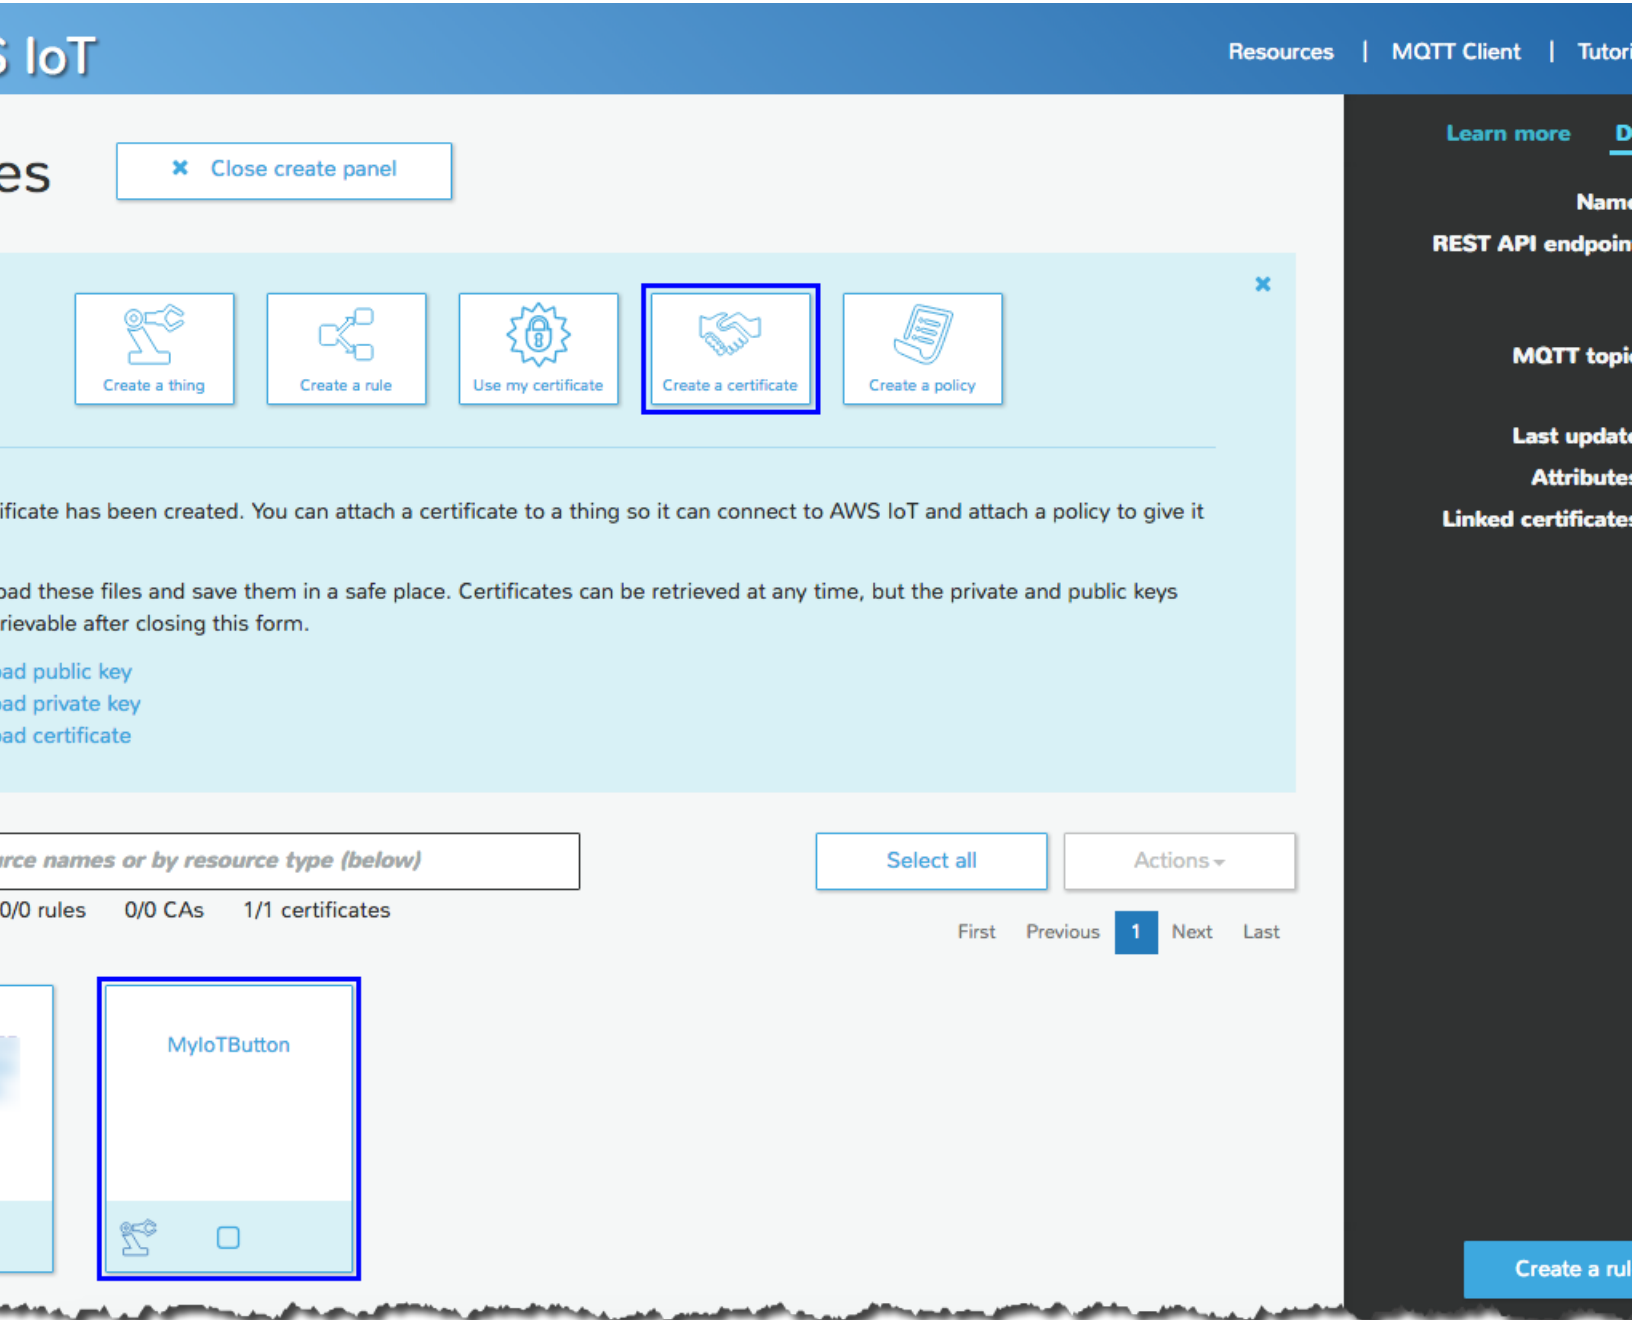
S IoT

Resources | MQTT Client | Tutori

es

✖ Close create panel

✖

Create a thing

Create a rule

Use my certificate

Create a certificate

Create a policy

ificate has been created. You can attach a certificate to a thing so it can connect to AWS IoT and attach a policy to give it

oad these files and save them in a safe place. Certificates can be retrieved at any time, but the private and public keys rievable after closing this form.

oad public key
oad private key
oad certificate

rce names or by resource type (below)

Select all

Actions

0/0 rules 0/0 CAs 1/1 certificates

First Previous 1 Next Last

MyIoTButton

Learn more D

Name

REST API endpoin

MQTT topi

Last updat

Attribute

Linked certificate

Create a rul